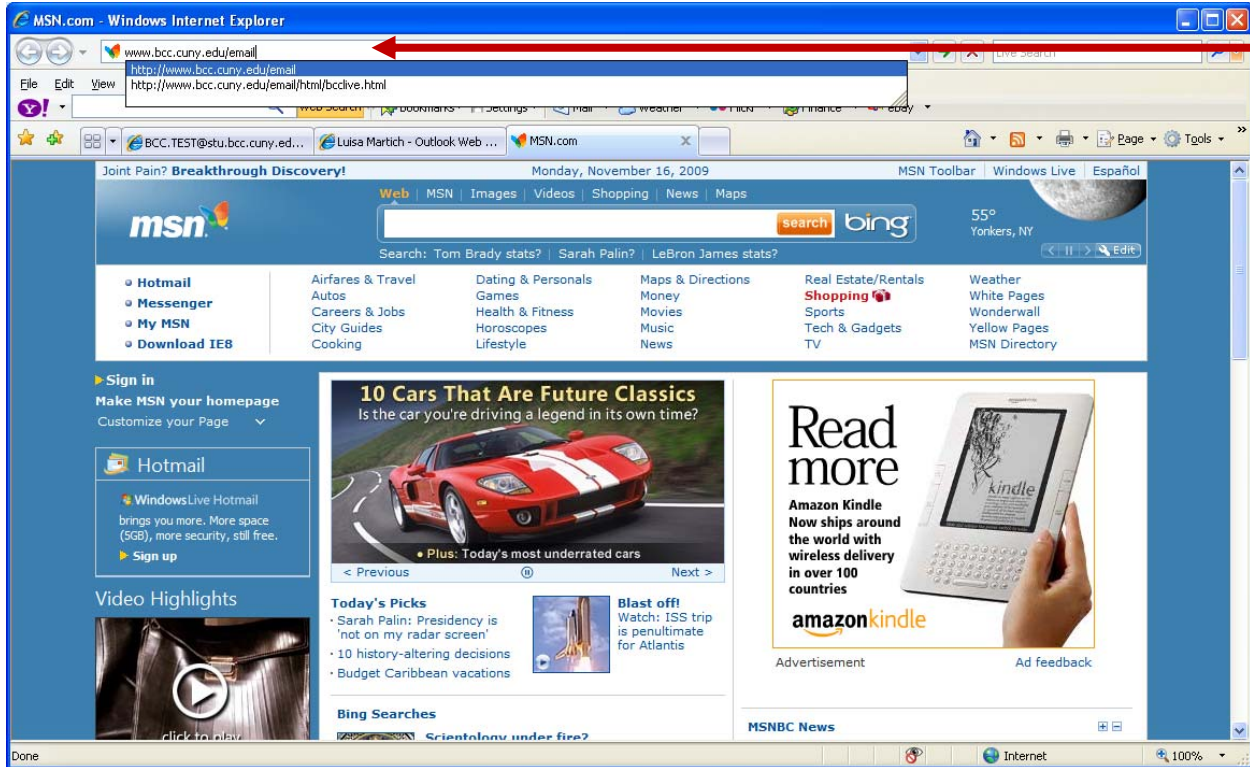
MSN.com - Windows Internet Explorer

www.bcc.cuny.edu/email
http://www.bcc.cuny.edu/email
http://www.bcc.cuny.edu/email/html/bcclive.html

Live Search

File Edit View

Web Search Bookmarks Settings Mail Weather Flickr Finance eBay

BCC.TEST@stu.bcc.cuny.ed... Luisa Martich - Outlook Web ... MSN.com

Page Tools

Joint Pain? Breakthrough Discovery! Monday, November 16, 2009 MSN Toolbar | Windows Live | Español

Web | MSN | Images | Videos | Shopping | News | Maps

msn

search bing

55°
Yonkers, NY

Edit

Search: Tom Brady stats? | Sarah Palin? | LeBron James stats?

Hotmail
Messenger
My MSN
Download IE8

Airfares & Travel
Autos
Careers & Jobs
City Guides
Cooking

Dating & Personals
Games
Health & Fitness
Horoscopes
Lifestyle

Maps & Directions
Money
Movies
Music
News

Real Estate/Rentals
Shopping
Sports
Tech & Gadgets
TV

Weather
White Pages
Wonderwall
Yellow Pages
MSN Directory

Sign in
Make MSN your homepage
Customize your Page

Hotmail
Windows Live Hotmail
brings you more. More space (5GB), more security, still free.
Sign up

Video Highlights
click to play

10 Cars That Are Future Classics
Is the car you're driving a legend in its own time?
Plus: Today's most underrated cars
< Previous Next >

Today's Picks
Sarah Palin: Presidency is 'not on my radar screen'
10 history-altering decisions
Budget Caribbean vacations

Blast off!
Watch: ISS trip is penultimate for Atlantis

Bing Searches
Scientology under fire?

Read more
Amazon Kindle Now ships around the world with wireless delivery in over 100 countries
amazonkindle
kindle
Advertisement Ad feedback

MSNBC News

Done Internet 100%